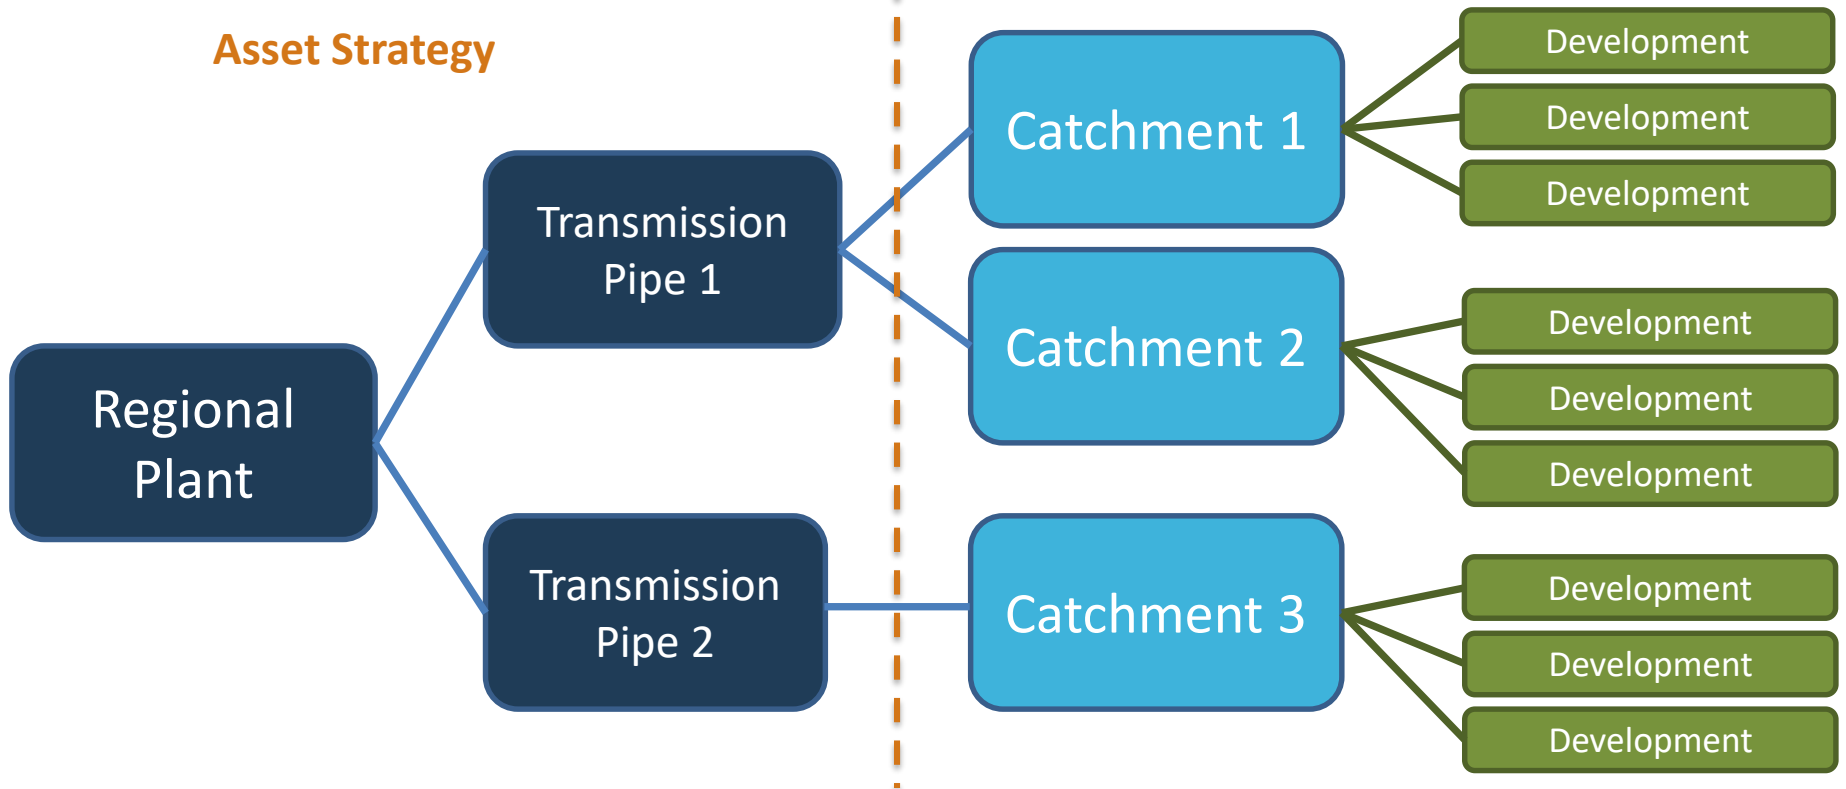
Asset Strategy

Regional Plant

Transmission Pipe 1

Transmission Pipe 2

Catchment 1

Catchment 2

Catchment 3

Development

Development

Development

Development

Development

Development

Development

Development

Development